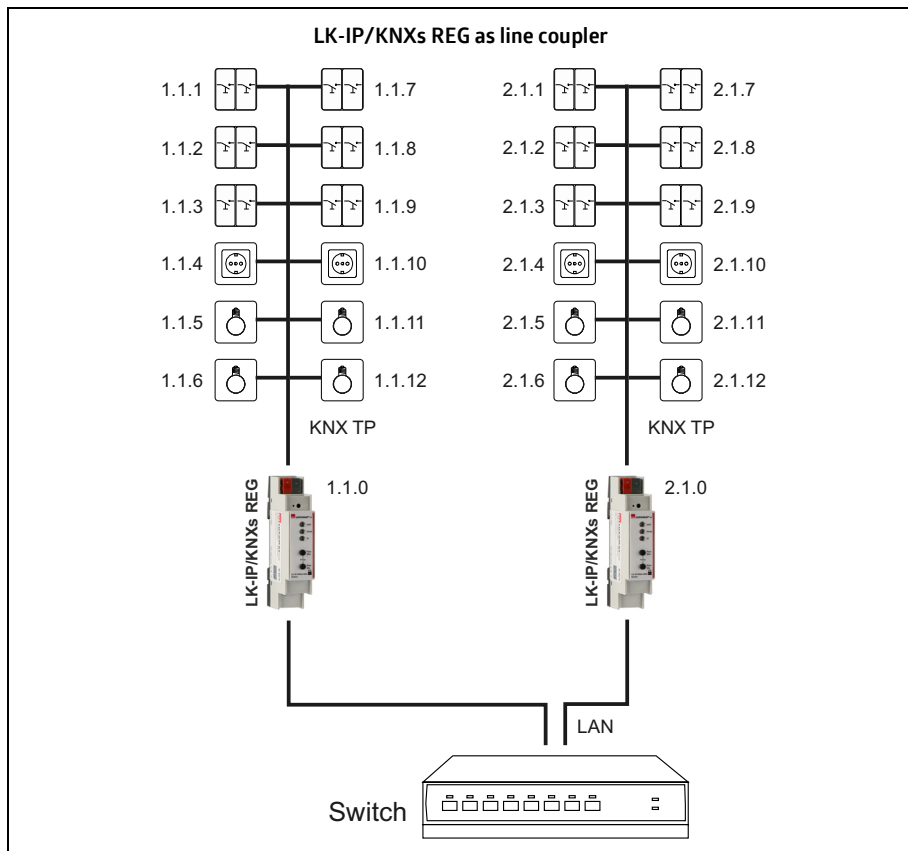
LK-IP/KNXs REG as line coupler

1.1.1
1.1.7
1.1.2
1.1.8
1.1.3
1.1.9
1.1.4
1.1.10
1.1.5
1.1.11
1.1.6
1.1.12
KNX TP

2.1.1
2.1.7
2.1.2
2.1.8
2.1.3
2.1.9
2.1.4
2.1.10
2.1.5
2.1.11
2.1.6
2.1.12
KNX TP

LK-IP/KNXs REG
1.1.0

LK-IP/KNXs REG
2.1.0

LAN

Switch